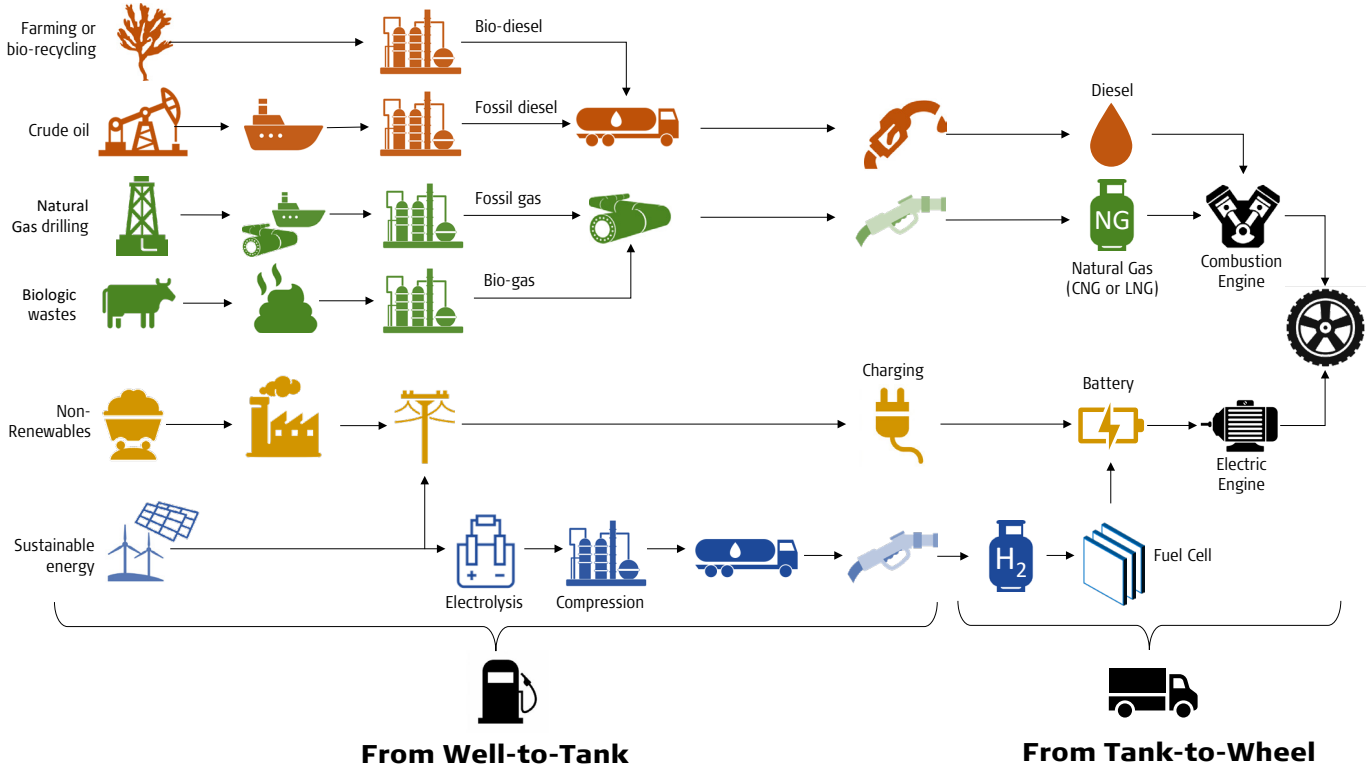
Farming or bio-recycling

Bio-diesel

Crude oil

Fossil diesel

Diesel

Natural Gas drilling

Fossil gas

NG

Natural Gas (CNG or LNG)

Combustion Engine

Biologic wastes

Bio-gas

Charging

Battery

Non-Renewables

Electric Engine

Sustainable energy

Electrolysis

Compression

$H_2$

Fuel Cell

From Well-to-Tank

From Tank-to-Wheel